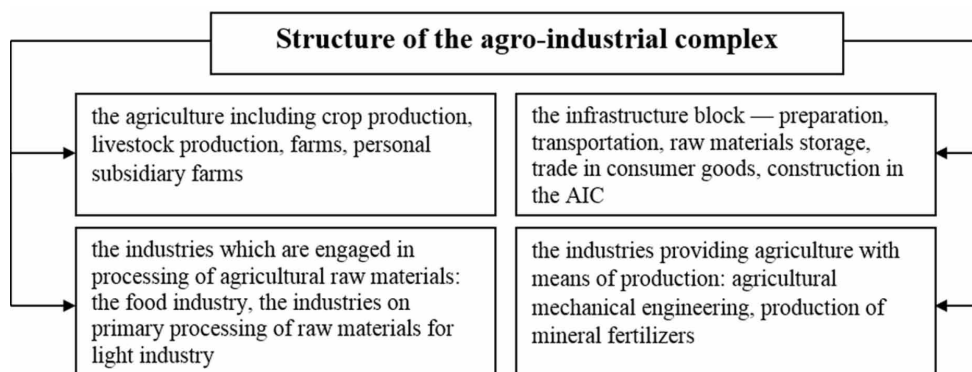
Structure of the agro-industrial complex

the agriculture including crop production, livestock production, farms, personal subsidiary farms

the infrastructure block — preparation, transportation, raw materials storage, trade in consumer goods, construction in the AIC

the industries which are engaged in processing of agricultural raw materials: the food industry, the industries on primary processing of raw materials for light industry

the industries providing agriculture with means of production: agricultural mechanical engineering, production of mineral fertilizers